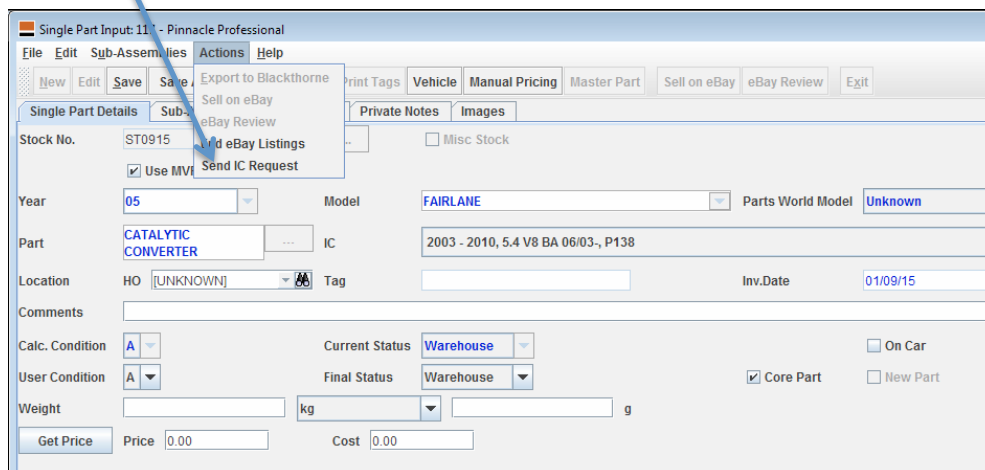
Single Part Input: 11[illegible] - Pinnacle Professional

File Edit Sub-Assemblies Actions Help

New Edit Save Save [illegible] Print Tags Vehicle Manual Pricing Master Part Sell on eBay eBay Review Exit

Export to Blackthorne
Sell on eBay
eBay Review
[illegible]d eBay Listings
Send IC Request

Single Part Details Sub-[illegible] Private Notes Images

Stock No. ST0915 Misc Stock

Use MV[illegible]

Year 05 Model FAIRLANE Parts World Model Unknown

Part CATALYTIC CONVERTER ... IC 2003 - 2010, 5.4 V8 BA 06/03-, P138

Location HO [UNKNOWN] Tag Inv.Date 01/09/15

Comments

Calc. Condition A Current Status Warehouse On Car

User Condition A Final Status Warehouse Core Part New Part

Weight kg g

Get Price Price 0.00 Cost 0.00